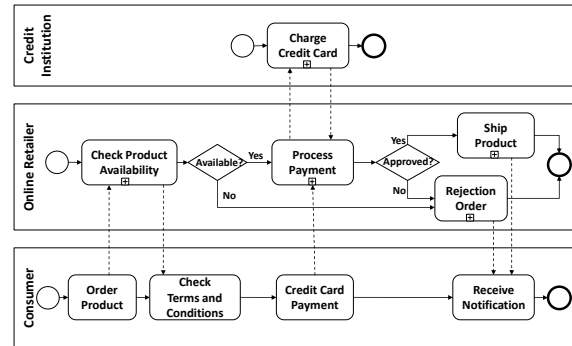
Credit Institution

Charge Credit Card
⊞

Online Retailer

Check Product Availability
⊞

Available?

Yes

No

Process Payment
⊞

Approved?

Yes

No

Ship Product
⊞

Rejection Order
⊞

Consumer

Order Product

Check Terms and Conditions

Credit Card Payment

Receive Notification